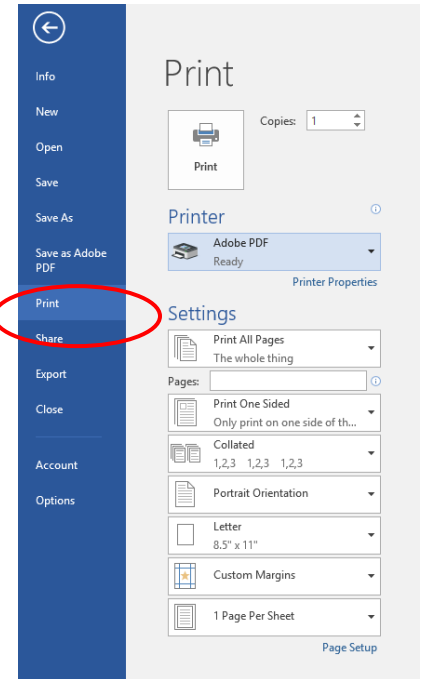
Info
New
Open
Save
Save As
Save as Adobe PDF
Print
Share
Export
Close
Account
Options

Print

Copies: 1

Print

Printer

Adobe PDF
Ready

Printer Properties

Settings

Print All Pages
The whole thing

Pages:

Print One Sided
Only print on one side of th...

Collated
1,2,3 1,2,3 1,2,3

Portrait Orientation

Letter
8.5" x 11"

Custom Margins

1 Page Per Sheet

Page Setup